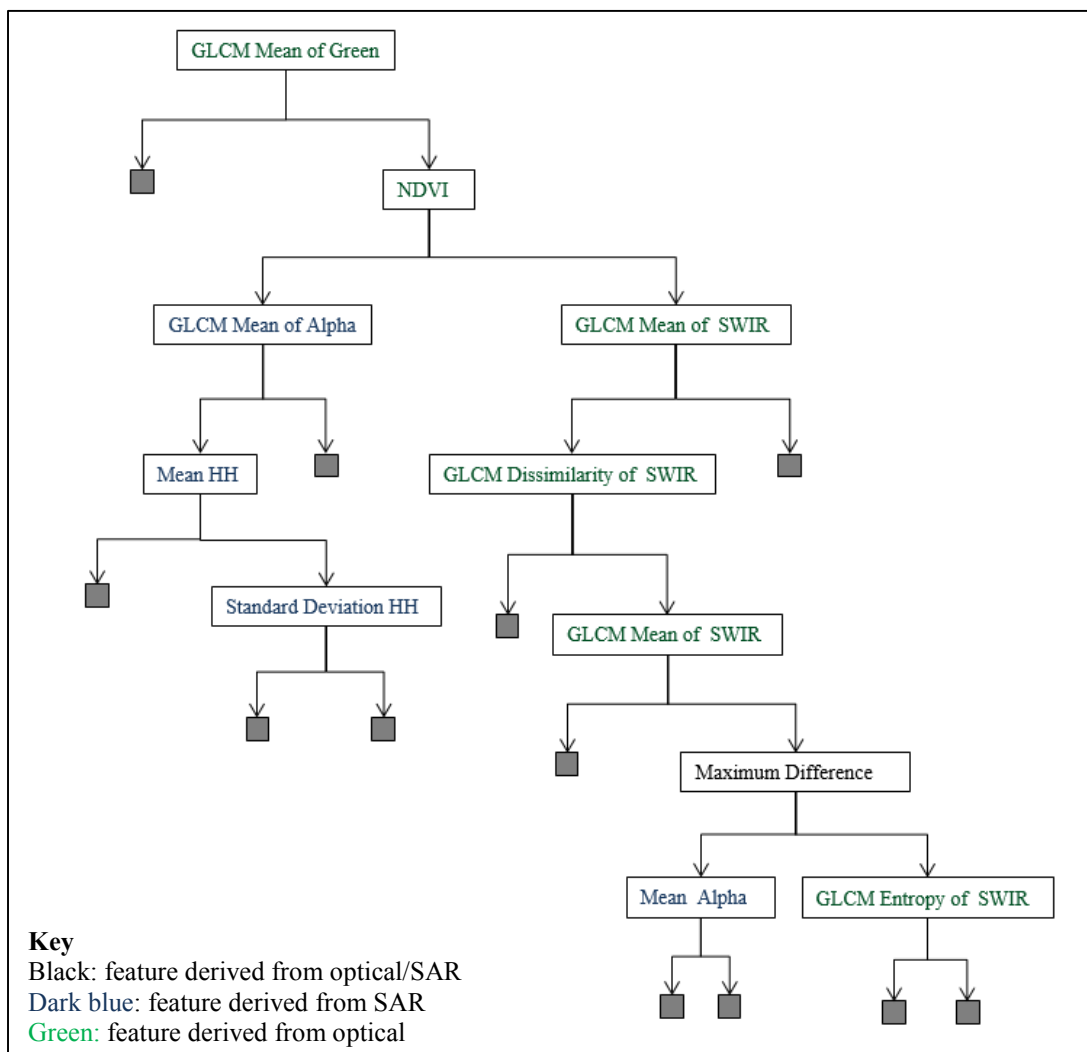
GLCM Mean of Green

NDVI

GLCM Mean of Alpha

GLCM Mean of SWIR

Mean HH

GLCM Dissimilarity of SWIR

Standard Deviation HH

GLCM Mean of SWIR

Maximum Difference

Mean Alpha

GLCM Entropy of SWIR

**Key**
Black: feature derived from optical/SAR
Dark blue: feature derived from SAR
Green: feature derived from optical